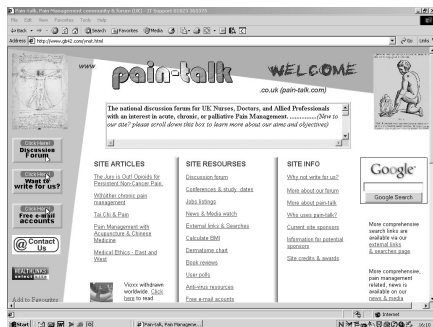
Pain-talk, Pain Management community & forum (UK) - IT Support 01872 553375
File Edit View Favorites Tools Help
Back Search Favorites Media
Address http://www.gbh2.com/yest.html Go Links

www. pain-talk .co.uk WELCOME (pain-talk.com)

The national discussion forums for UK Nurses, Doctors, and Allied Professionals with an interest in acute, chronic, or palliative Pain Management. ...............(New to our site? please scroll down this box to learn more about our aims and objectives)

Click here! Discussion Forum
Click here! Want to write for us?
Click here! Free e-mail accounts
Contact Us

SITE ARTICLES
The Jury is Out! Opioids for Persistent Non-Cancer Pain.
Whither chronic pain management
Tai Chi & Pain
Pain Management with Acupuncture & Chinese Medicine
Medical Ethics - East and West
Vioxx withdrawn worldwide. Click here to read

SITE RESOURSES
Discussion forum
Conferences & study dates
Jobs listings
News & Media watch
External links & Searches
Calculate BMI
Dermatome chart
Book reviews
User polls
Anti-virus resources
Free e-mail accounts

SITE INFO
Why not write for us?
More about our forum
More about pain-talk
Who uses pain-talk?
Current site sponsors
Information for potential sponsors
Site credits & awards

Google
Google Search
More comprehensive search links are available via our external links & searches page
More comprehensive, pain management related, news is available on our news & media

Add to Favourites

Internet
Start Pain-talk, Pain Manageme...